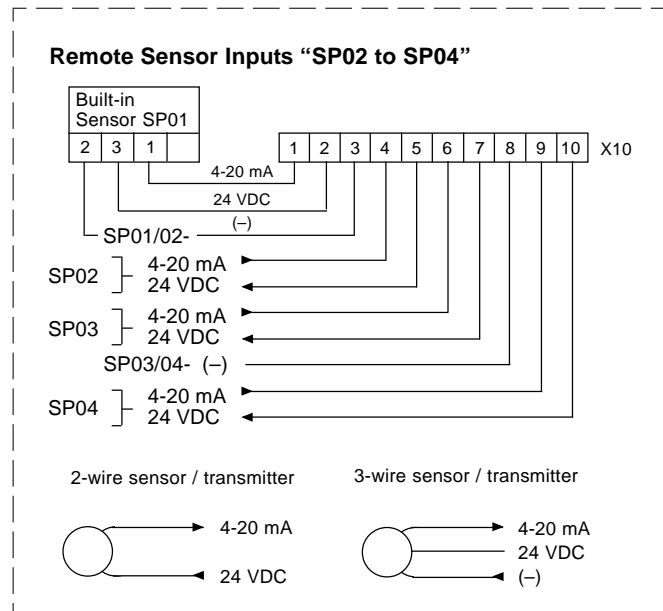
Remote Sensor Inputs "SP02 to SP04"

Built-in Sensor SP01

| 2 | 3 | 1 | |
|---|---|---|---|

| 1 | 2 | 3 | 4 | 5 | 6 | 7 | 8 | 9 | 10 |
|---|---|---|---|---|---|---|---|---|---|

X10

4-20 mA
24 VDC
(–)
SP01/02-

SP02 4-20 mA
24 VDC

SP03 4-20 mA
24 VDC

SP03/04- (–)

SP04 4-20 mA
24 VDC

2-wire sensor / transmitter

4-20 mA
24 VDC

3-wire sensor / transmitter

4-20 mA
24 VDC
(–)